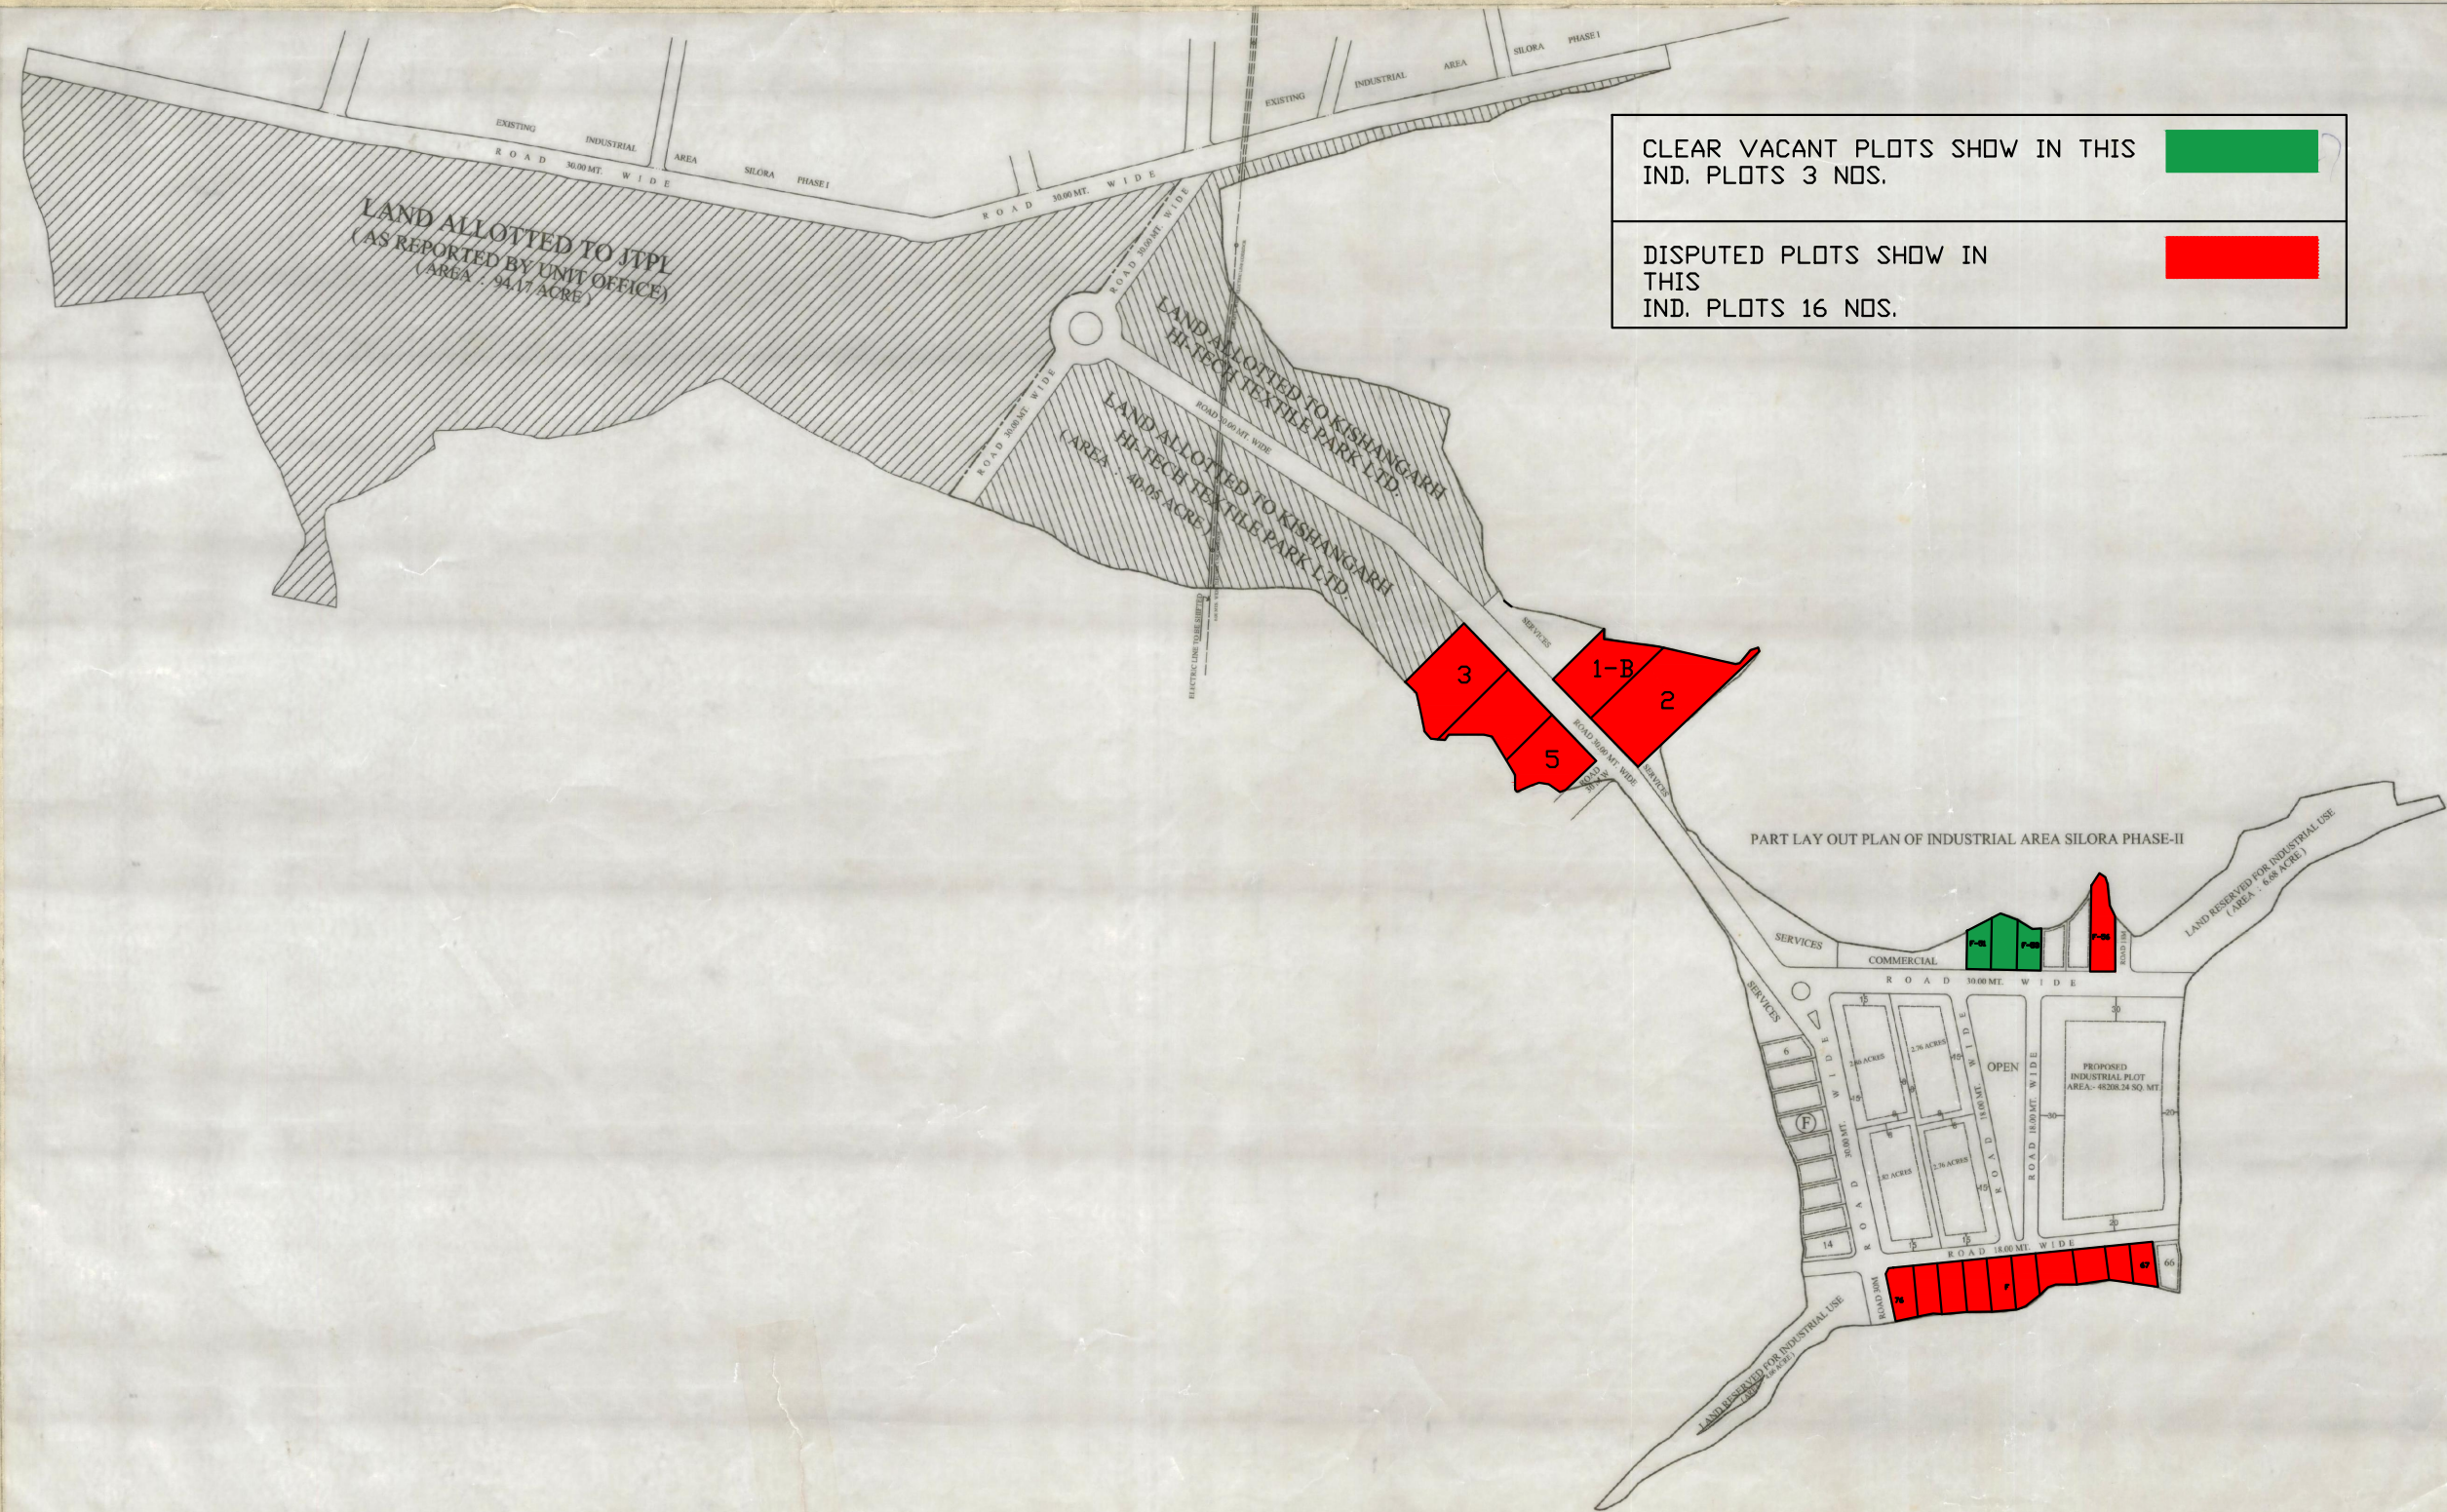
CLEAR VACANT PLOTS SHOW IN THIS
IND. PLOTS 3 NOS.

DISPUTED PLOTS SHOW IN THIS
IND. PLOTS 16 NOS.

EXISTING INDUSTRIAL AREA SILORA PHASE I

ROAD 30.00 MT. WIDE

EXISTING INDUSTRIAL AREA SILORA PHASE I

ROAD 30.00 MT. WIDE

LAND ALLOTTED TO JTPL
(AS REPORTED BY UNIT OFFICE)
(AREA : 94.17 ACRE)

ROAD 30.00 MT. WIDE

LAND ALLOTTED TO KISHANGARH HI-TECH TEXTILE PARK LTD.

ROAD 30.00 MT. WIDE

ROAD 30.00 MT. WIDE

LAND ALLOTTED TO KISHANGARH HI-TECH TEXTILE PARK LTD.
(AREA : 40.05 ACRE)

ELECTRIC LINE TO BE SHIFTED

SERVICES

3

1-B

2

5

ROAD 30.00 MT. WIDE

SERVICES

PART LAY OUT PLAN OF INDUSTRIAL AREA SILORA PHASE-II

LAND RESERVED FOR INDUSTRIAL USE
(AREA : 6.68 ACRE)

SERVICES

COMMERCIAL

ROAD 30.00 MT. WIDE

SERVICES

15

6

OPEN

PROPOSED INDUSTRIAL PLOT AREA:- 48208.24 SQ. MT.

30

20

ROAD 30.00 MT. WIDE

ROAD 18.00 MT. WIDE

ROAD 18.00 MT. WIDE

F

14

ROAD 18.00 MT. WIDE

66

ROAD 30M

LAND RESERVED FOR INDUSTRIAL USE